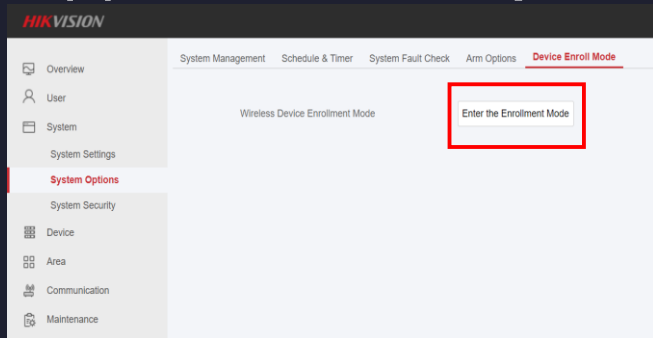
HIKVISION

Overview
User
System
System Settings
System Options
System Security
Device
Area
Communication
Maintenance

System Management
Schedule & Timer
System Fault Check
Arm Options
Device Enroll Mode

Wireless Device Enrollment Mode
Enter the Enrollment Mode